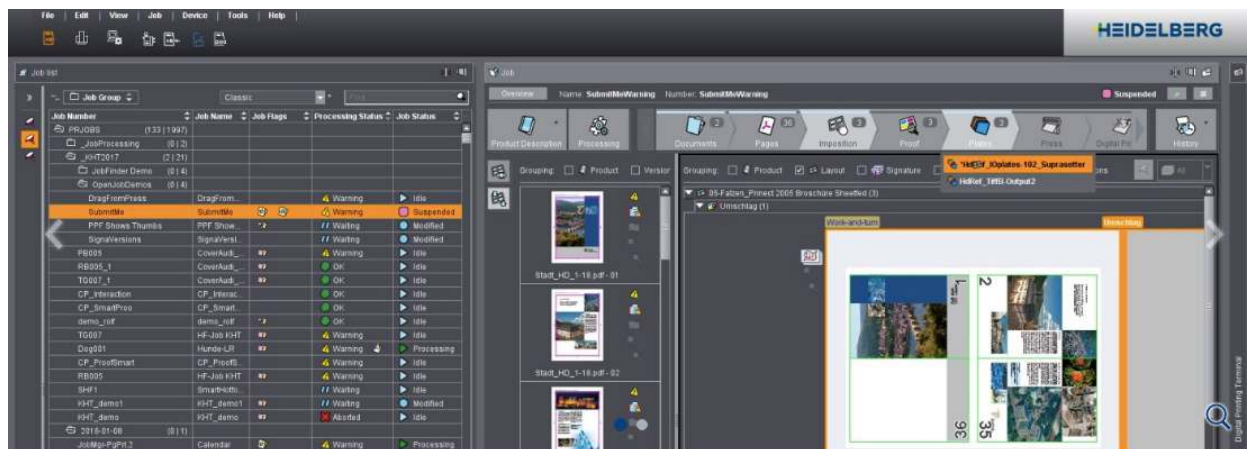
File | Edit | View | Job | Device | Tools | Help

HEIDELBERG

Job list

Job Group

Classic

| Job Number | Job Name | Job Flags | Processing Status | Job Status |
|---|---|---|---|---|
| PRJOBS (133 \| 1997) | | | | |
| _JobProcessing (0 \| 2) | | | | |
| _KHT2017 (2 \| 21) | | | | |
| JobFinder Demo (0 \| 4) | | | | |
| OpenJobDemos (0 \| 4) | | | | |
| DragFromPress | DragFrom... | | Warning | Idle |
| SubmitMe | SubmitMe | | Warning | Suspended |
| PPF Shows Thumbs | PPF Show... | | Waiting | Modified |
| SignaVersions | SignaVersi... | | Waiting | Modified |
| PB005 | CoverAudi_... | | Warning | Idle |
| RB005_1 | CoverAudi_... | | OK | Idle |
| TG007_1 | CoverAudi_... | | OK | Idle |
| CP_Interaction | CP_Interac... | | OK | Idle |
| CP_SmartProo | CP_Smart... | | OK | Idle |
| demo_rolf | demo_rolf | | OK | Idle |
| TG007 | HF-Job KHT | | Warning | Idle |
| Dog001 | Hunde-LR | | Warning | Processing |
| CP_ProofSmart | CP_ProofS... | | Warning | Idle |
| RB005 | HF-Job KHT | | Warning | Idle |
| SHF1 | SmartHoth... | | Waiting | Idle |
| KHT_demo1 | KHT_demo1 | | Waiting | Modified |
| KHT_demo | KHT_demo | | Aborted | Idle |
| 2016-01-08 (0 \| 1) | | | | |
| JobMgr-PgPrt.2 | Calendar | | Warning | Processing |

Job

Overview Name: SubmitMeWarning Number: SubmitMeWarning

Suspended

Product Description Processing Documents 2 Pages 36 Imposition 3 Proof 3 Plates 3 Press Digital Print History

Grouping: Product Version

Stadt_HD_1-18.pdf - 01

Stadt_HD_1-18.pdf - 02

Grouping: Product Layout Signature

HdElf_IOplates-102_Suprasetter

HdKef_TiffB-Output2

05-Falzen_Prinect 2005 Broschüre Sheetfed (3)

Umschlag (1)

Work-and-turn

Umschlag

36 35

Digital Printing Terminal